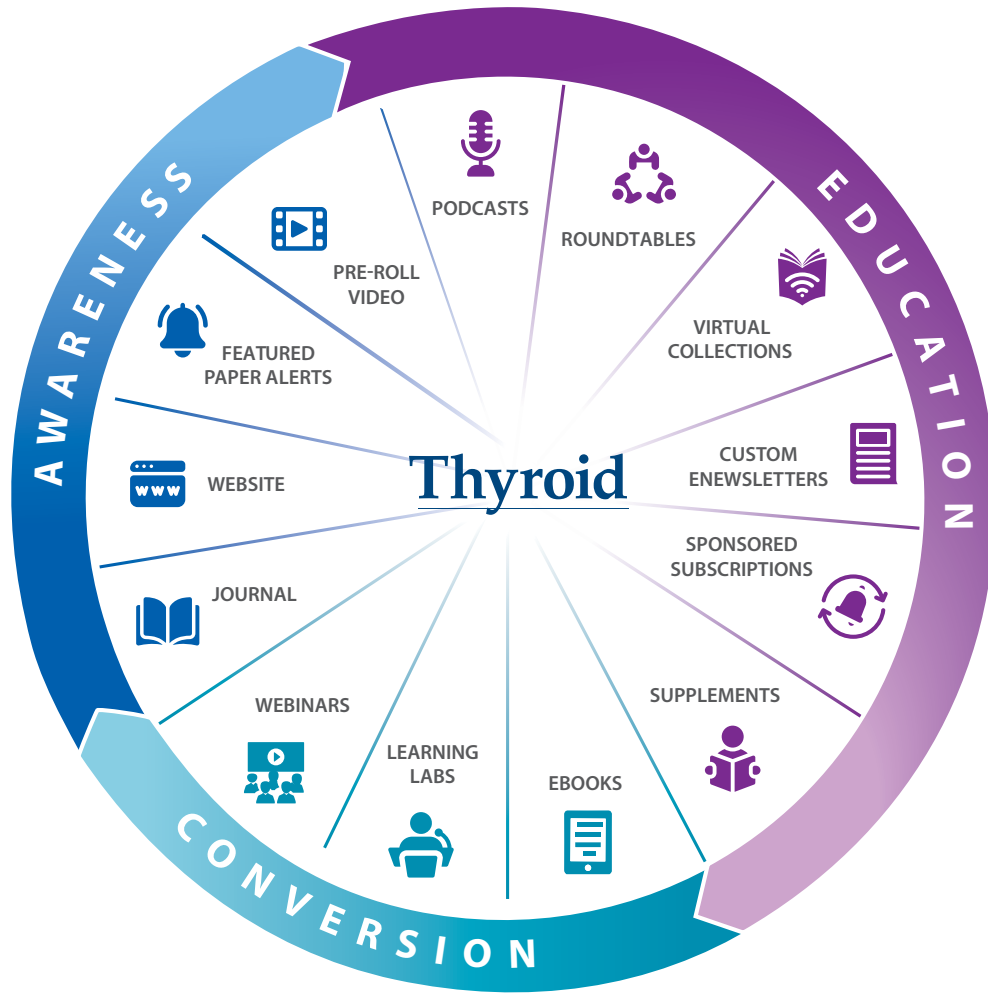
AWARENESS

EDUCATION

CONVERSION

Thyroid

PODCASTS

ROUNDTABLES

VIRTUAL COLLECTIONS

CUSTOM ENEWSLETTERS

SPONSORED SUBSCRIPTIONS

SUPPLEMENTS

EBOOKS

LEARNING LABS

WEBINARS

JOURNAL

WEBSITE

www

FEATURED PAPER ALERTS

PRE-ROLL VIDEO